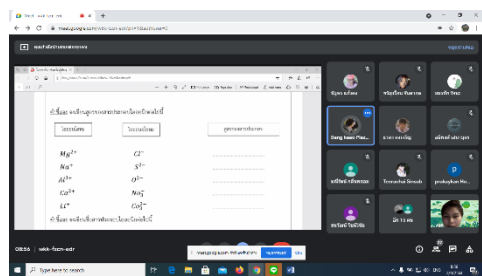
meet.google.com/wkk-fozm-edr

$Mg^{2+}$ $Cl^{-}$
$Na^{+}$ $S^{2-}$
$Al^{3+}$ $O^{2-}$
$Ca^{2+}$ $NO_3^{-}$
$Li^{+}$ $CO_3^{2-}$

Dang Isaac Plac...
prakaykan Ho...

08:56 | wkk-fozm-edr

Type here to search